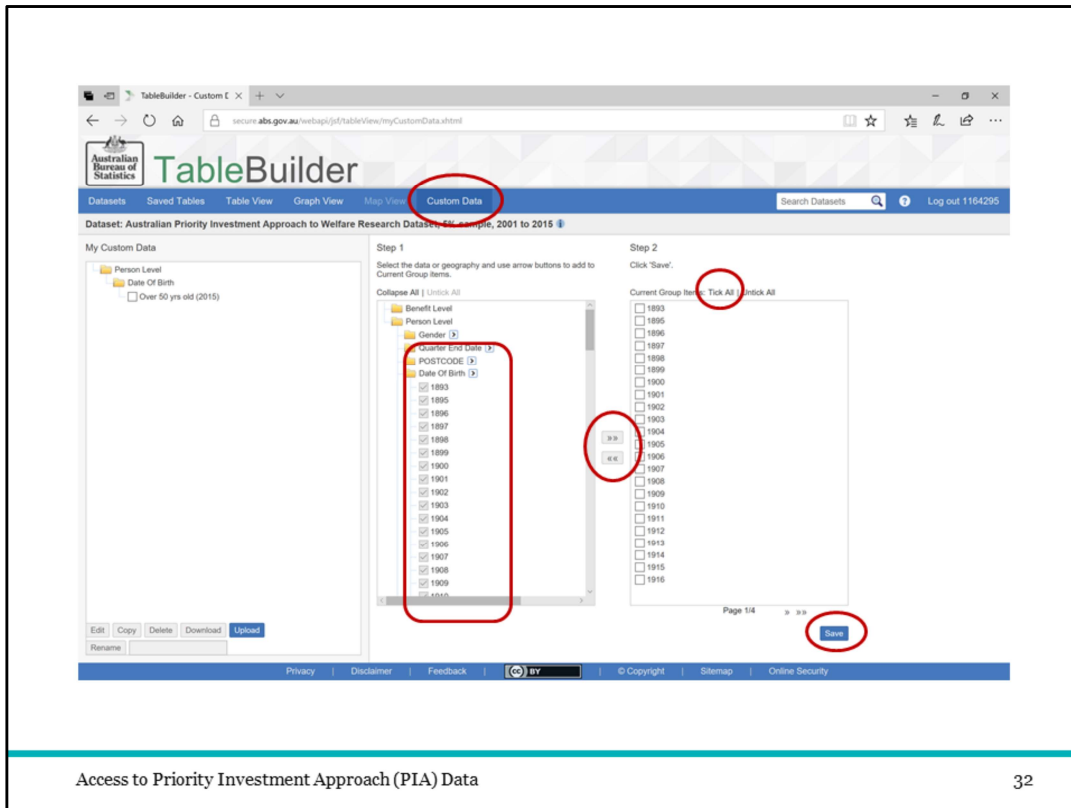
TableBuilder - Custom D ×  +

secure.abs.gov.au/webapi/jsf/tableView/myCustomData.xhtml

Australian Bureau of Statistics TableBuilder

Datasets | Saved Tables | Table View | Graph View | Map View | Custom Data

Search Datasets

Log out 1164295

Dataset: Australian Priority Investment Approach to Welfare Research Dataset, 5% sample, 2001 to 2015

My Custom Data

Person Level
Date Of Birth
Over 50 yrs old (2015)

Step 1

Select the data or geography and use arrow buttons to add to Current Group items.

Collapse All | Untick All

Benefit Level
Person Level
Gender
Quarter End Date
POSTCODE
Date Of Birth
1893
1895
1896
1897
1898
1899
1900
1901
1902
1903
1904
1905
1906
1907
1908
1909
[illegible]

»»
««

Step 2

Click 'Save'.

Current Group Items: Tick All | Untick All

1893
1895
1896
1897
1898
1899
1900
1901
1902
1903
1904
1905
1906
1907
1908
1909
1910
1911
1912
1913
1914
1915
1916

Page 1/4 » »»

Save

Edit | Copy | Delete | Download | Upload
Rename

Privacy | Disclaimer | Feedback | BY | © Copyright | Sitemap | Online Security

Access to Priority Investment Approach (PIA) Data

32